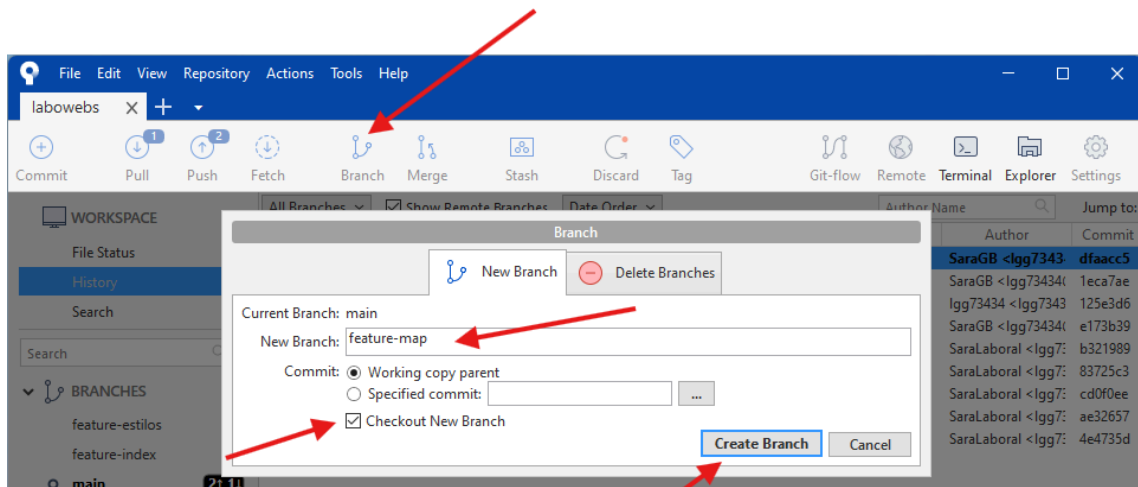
File Edit View Repository Actions Tools Help

labowebs ✕ +

Commit 1 Pull 2 Push Fetch Branch Merge Stash Discard Tag Git-flow Remote Terminal Explorer Settings

WORKSPACE
File Status
History
Search

Search

BRANCHES
feature-estilos
feature-index
main 2↑1↓

All Branches Show Remote Branches Date Order

Author Name Jump to:

| Author | Commit |
|---|---|
| SaraGB <lgg7343 | dfaacc5 |
| SaraGB <lgg73434 | 1eca7ae |
| lgg73434 <lgg7343 | 125e3d6 |
| SaraGB <lgg73434 | e173b36 |
| SaraLaboral <lgg7 | b321989 |
| SaraLaboral <lgg7 | 83725c3 |
| SaraLaboral <lgg7 | cd0f0ee |
| SaraLaboral <lgg7 | ae32657 |
| SaraLaboral <lgg7 | 4e4735d |

Branch

New Branch Delete Branches

Current Branch: main
New Branch: feature-map
Commit: Working copy parent
Specified commit: ...
Checkout New Branch

Create Branch Cancel